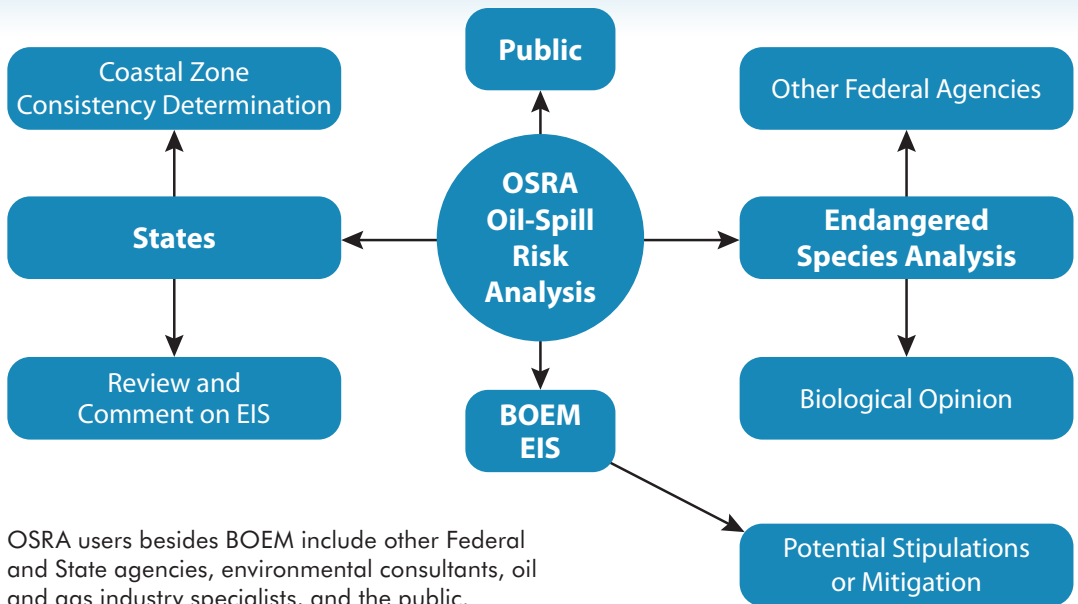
Public

Coastal Zone Consistency Determination

Other Federal Agencies

OSRA Oil-Spill Risk Analysis

States

Endangered Species Analysis

Review and Comment on EIS

BOEM EIS

Biological Opinion

Potential Stipulations or Mitigation

OSRA users besides BOEM include other Federal and State agencies, environmental consultants, oil and gas industry specialists, and the public.